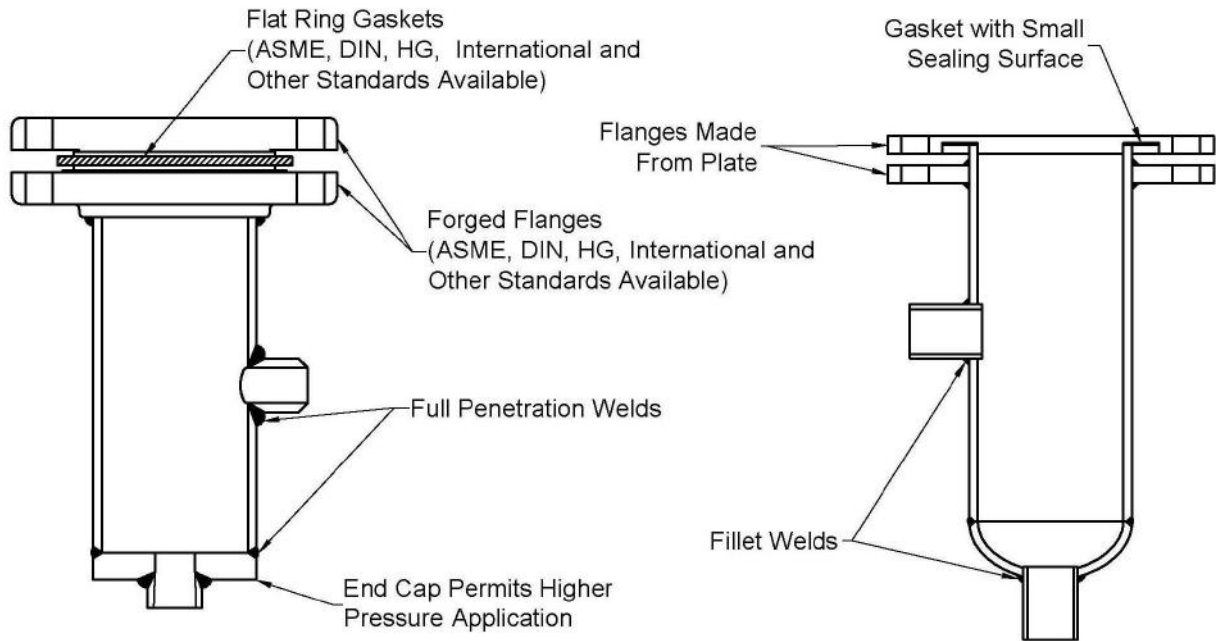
Flat Ring Gaskets
(ASME, DIN, HG, International and Other Standards Available)

Forged Flanges
(ASME, DIN, HG, International and Other Standards Available)

Full Penetration Welds

End Cap Permits Higher Pressure Application

Gasket with Small Sealing Surface

Flanges Made From Plate

Fillet Welds